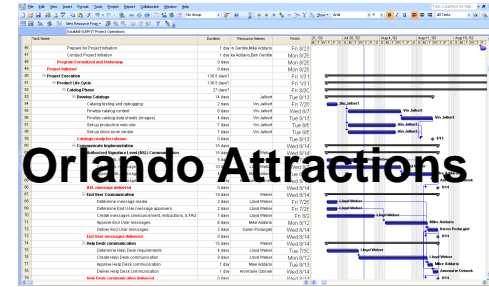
File Edit View Insert Format Tools Project Report Collaborate Window Help

No Group

Arial

All Tasks

New Resource From

Establish ASAP-IT Project Operations

| | Task Name | Duration | Resource Names | Finish |
|---|---|---|---|---|
| 46 | Prepare for Project Initiation | 1 day | Vi Gentile, Mike Addams | Fri 8/21 |
| 47 | Conduct Project Initiation | 1 day | Vi Addams, Ben Gentile | Fri 8/21 |
| 48 | Program Formalized and Underway | 0 days | | Mon 8/24 |
| 49 | Project Initiated | 0 days | | Mon 8/24 |
| 50 | Project Execution | 138.5 days | | Fri 1/31 |
| 51 | Product Life Cycle | 138.5 days | | Fri 1/31 |
| 52 | Catalog Phase | 27 days | | Fri 9/30 |
| 53 | Develop Catalogs | 14 days | Jalbert | Tue 8/12 |
| 54 | Catalog testing and debugging | 2 days | Vic Jalbert | Fri 7/25 |
| 55 | Finalize catalog content | 6 days | Vic Jalbert | Wed 8/7 |
| 56 | Finalize catalog data sheets (images) | 4 days | Vic Jalbert | Tue 8/12 |
| 57 | Setup production web site | 1 day | Vic Jalbert | Tue 8/6 |
| 58 | Setup stock order vendor | 1 day | Vic Jalbert | Tue 8/13 |
| 59 | Catalogs ready for release | 0 days | | Tue 8/13 |
| 60 | Communicate Implementation | 15 days | | Wed 8/14 |
| 61 | Authorized Signature Level (ASL) Communi | 15 days | | Wed 8/14 |
| 62 | | 5 days | | |
| 63 | | 6 days | | |
| 64 | | 6 days | | |
| 65 | | 2 days | | |
| 66 | ASL message delivered | 0 days | | Wed 8/14 |
| 67 | End User Communication | 15 days | Weber | Wed 8/14 |
| 68 | Determine message media | 2 days | Lloyd Weber | Fri 7/25 |
| 69 | Determine End User message approvers | 2 days | Lloyd Weber | Tue 7/29 |
| 70 | Create messages (announcement, instructions, & FAQ | 7 days | Lloyd Weber | Fri 8/7 |
| 71 | Approve End User messages | 5 days | Mike Addams | Mon 8/13 |
| 72 | Deliver End User messages | 2 days | Karen Poduegel | Wed 8/14 |
| 73 | End User message delivered | 0 days | | Wed 8/14 |
| 74 | Help Desk communication | 15 days | Weber | Wed 8/14 |
| 75 | Determine Help Desk requirements | 4 days | Lloyd Weber | Tue 7/29 |
| 76 | Create Help Desk communication | 9 days | Lloyd Weber | Mon 8/11 |
| 77 | Approve Help Desk communication | 1 day | Mike Addams | Tue 8/12 |
| 78 | Deliver Help Desk communication | 1 day | Annmarie Oznek | Wed 8/14 |
| 79 | Help Desk communication delivered | 0 days | | Wed 8/14 |

Vic Jalbert
Vic Jalbert
Vic Jalbert
8/13
8/14
Lloyd Weber
Lloyd Weber
Lloyd Weber
Mike Addams
Karen Poduegel
8/14
Lloyd Weber
Lloyd Weber
Mike Addams
Annmarie Oznek
8/14

Orlando Attractions